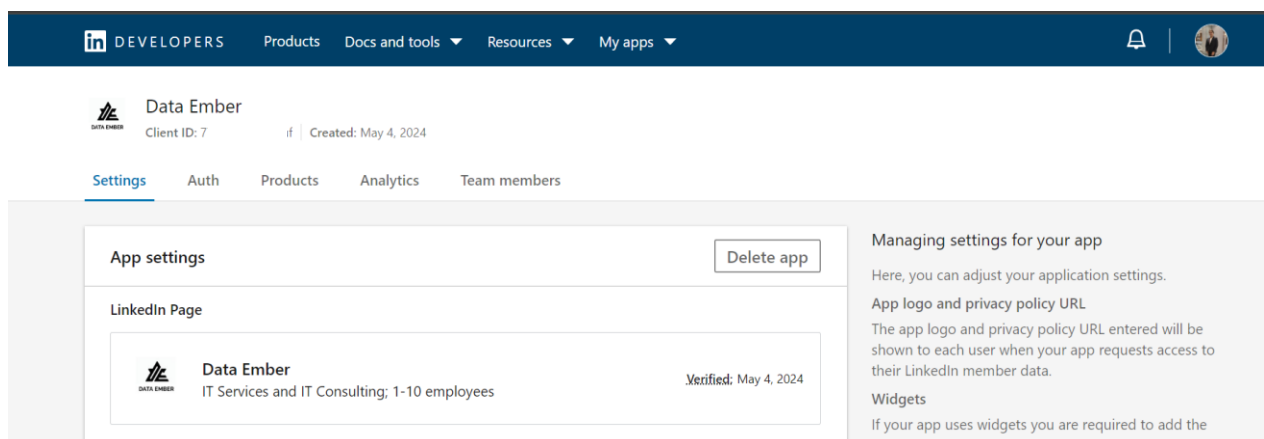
in DEVELOPERS Products Docs and tools Resources My apps

DATA EMBER

Data Ember
Client ID: 7 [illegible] f | Created: May 4, 2024

Settings Auth Products Analytics Team members

App settings
Delete app

LinkedIn Page

DATA EMBER

Data Ember
IT Services and IT Consulting; 1-10 employees
Verified: May 4, 2024

Managing settings for your app

Here, you can adjust your application settings.

App logo and privacy policy URL

The app logo and privacy policy URL entered will be shown to each user when your app requests access to their LinkedIn member data.

Widgets

If your app uses widgets you are required to add the